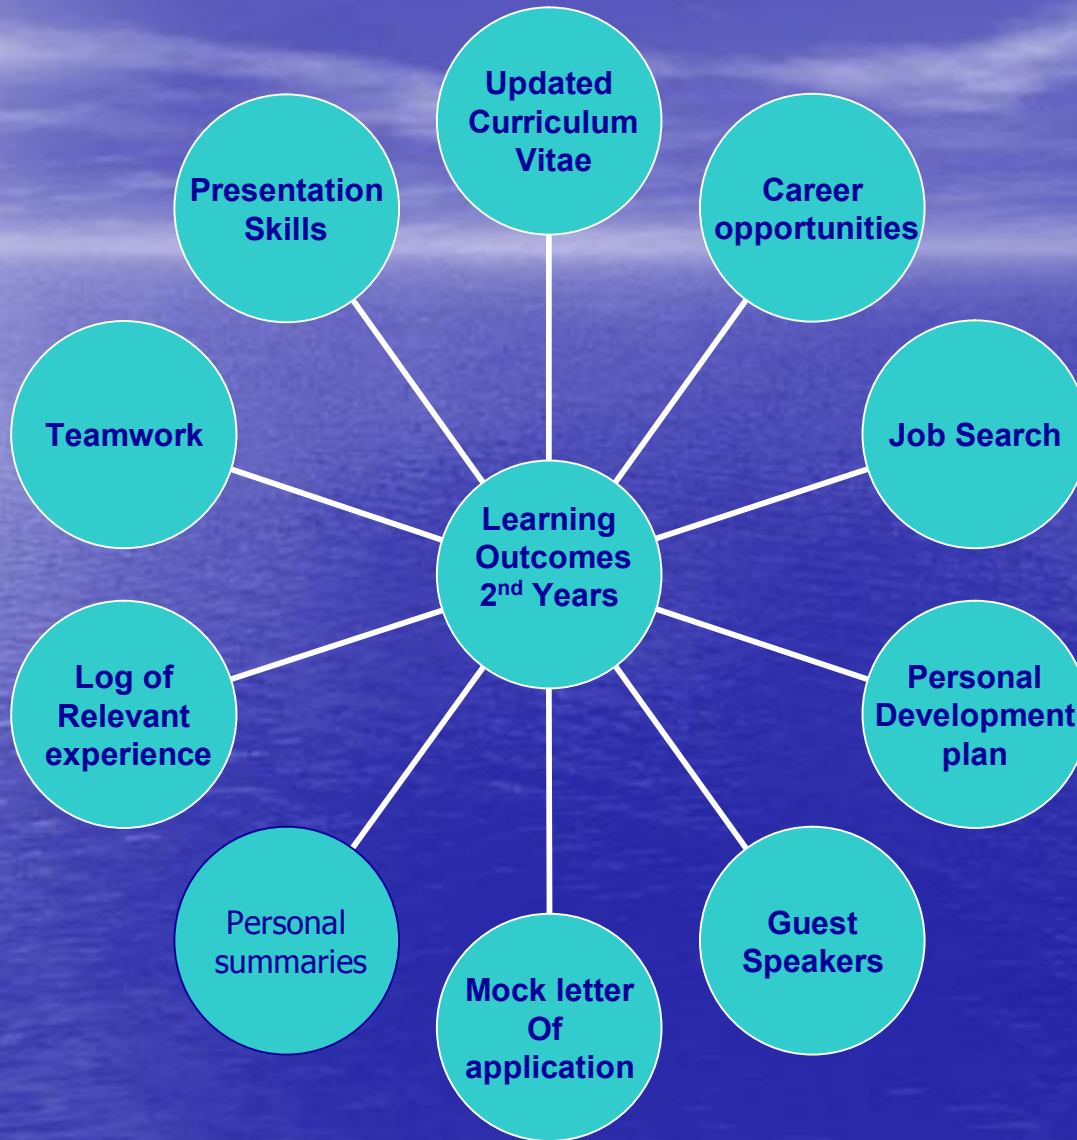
Learning Outcomes 2$^{nd}$ Years

Updated Curriculum Vitae

Career opportunities

Job Search

Personal Development plan

Guest Speakers

Mock letter Of application

Personal summaries

Log of Relevant experience

Teamwork

Presentation Skills